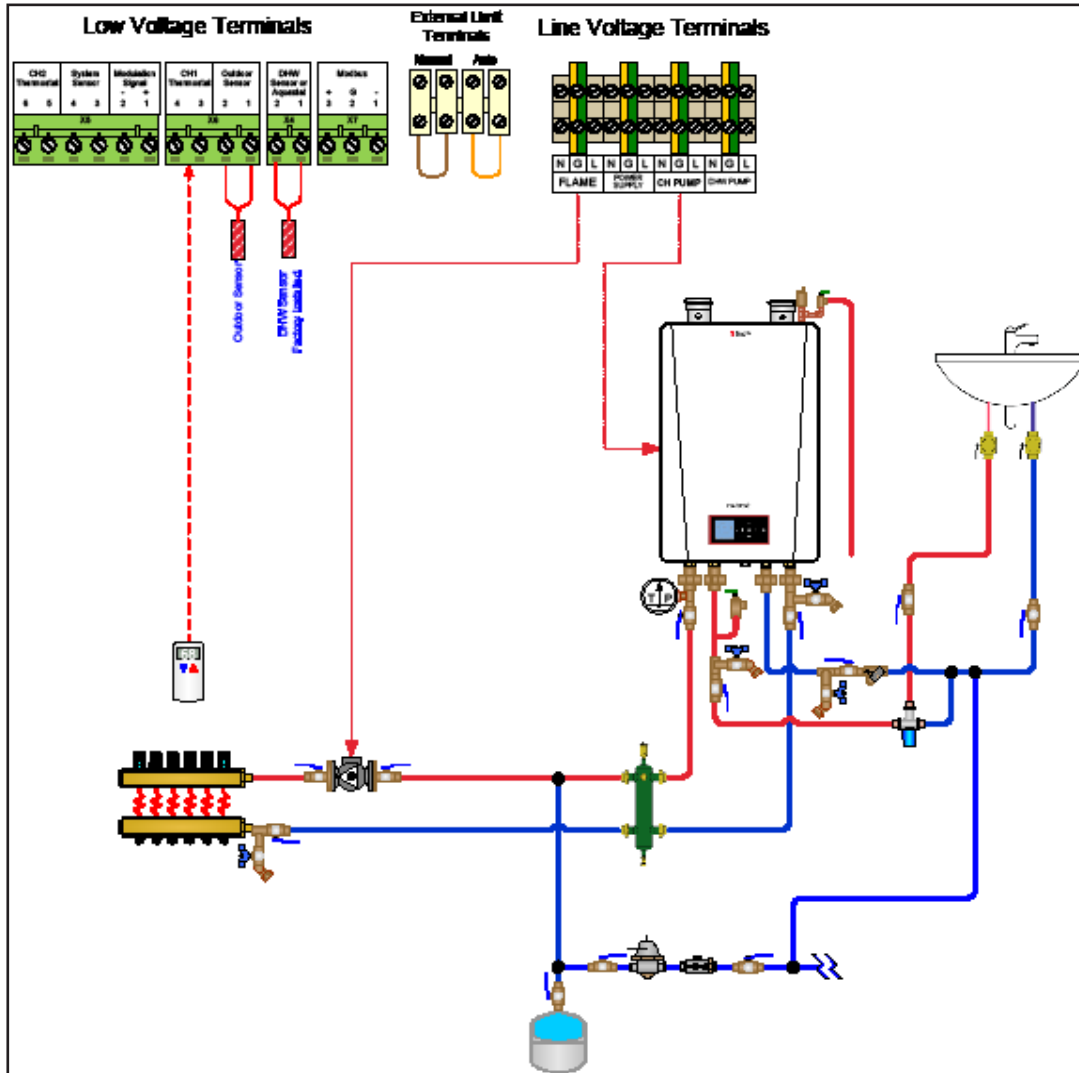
Low Voltage Terminals

External Unit Terminals

Line Voltage Terminals

CH2 Thermostat
6 5

System Sensor
4 3

Modulation Signal
- +
2 1

X5

CH1 Thermostat
4 3

Outdoor Sensor
2 1

X6

DHW Sensor or Aquastat
2 1

X4

Modbus
+ G -
3 2 1

X7

Manual

Auto

N G L N G L N G L N G L

FLAME

POWER SUPPLY

CH PUMP

DHW PUMP

Outdoor Sensor

DHW Sensor Factory Installed

T P